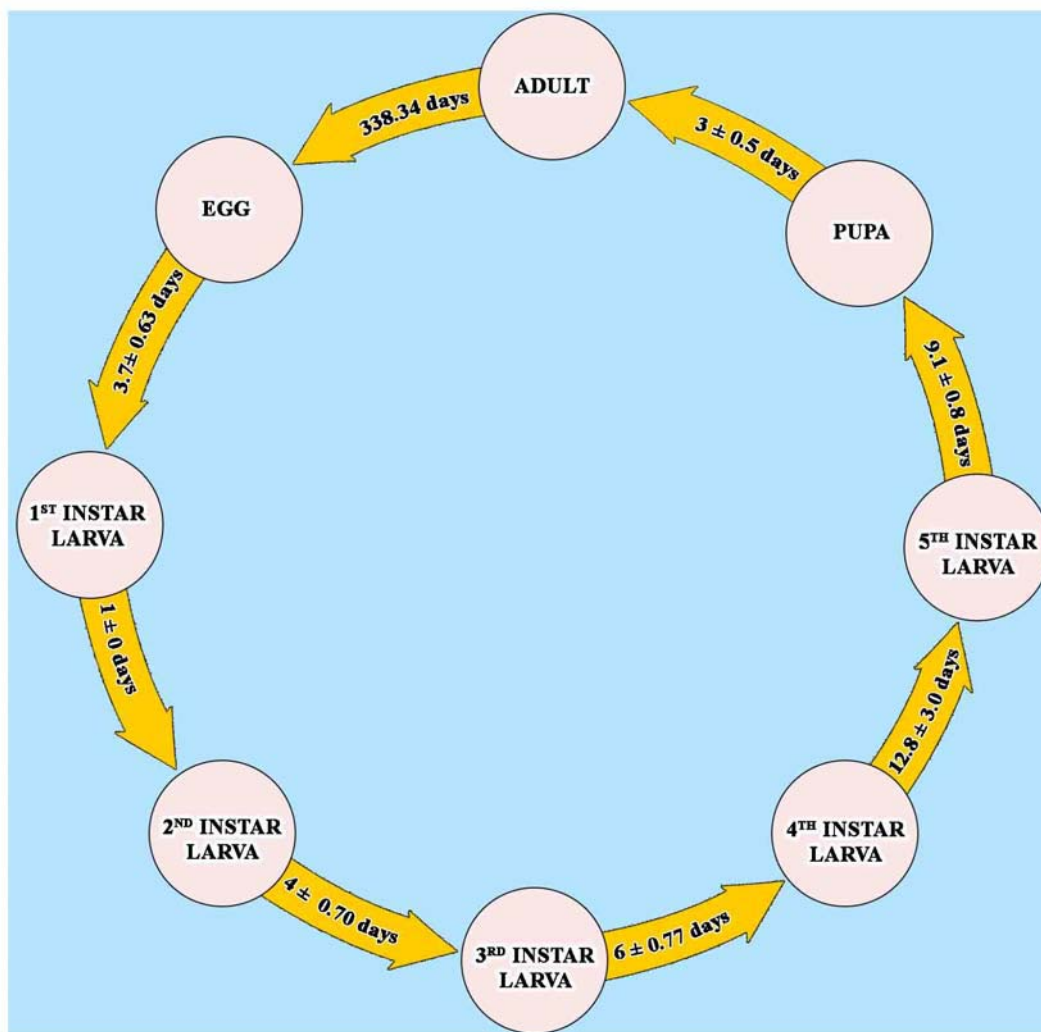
ADULT

338.34 days

EGG

$3.7 \pm 0.63$ days

$1^{ST}$ INSTAR LARVA

$1 \pm 0$ days

$2^{ND}$ INSTAR LARVA

$4 \pm 0.70$ days

$3^{RD}$ INSTAR LARVA

$6 \pm 0.77$ days

$4^{TH}$ INSTAR LARVA

$12.8 \pm 3.0$ days

$5^{TH}$ INSTAR LARVA

$9.1 \pm 0.8$ days

PUPA

$3 \pm 0.5$ days